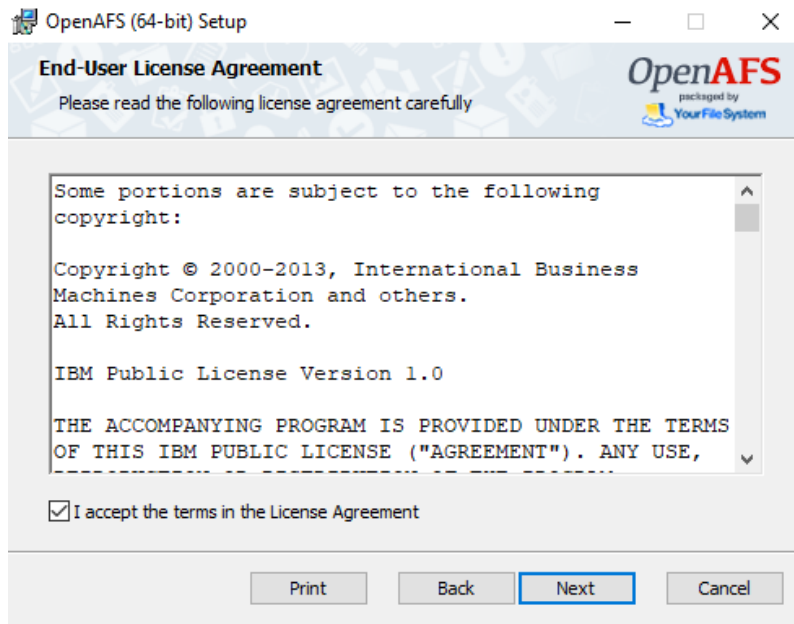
OpenAFS (64-bit) Setup

End-User License Agreement
Please read the following license agreement carefully

OpenAFS
packaged by
YourFileSystem

Some portions are subject to the following copyright:

Copyright © 2000-2013, International Business Machines Corporation and others.
All Rights Reserved.

IBM Public License Version 1.0

THE ACCOMPANYING PROGRAM IS PROVIDED UNDER THE TERMS OF THIS IBM PUBLIC LICENSE ("AGREEMENT"). ANY USE, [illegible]

I accept the terms in the License Agreement

Print
Back
Next
Cancel